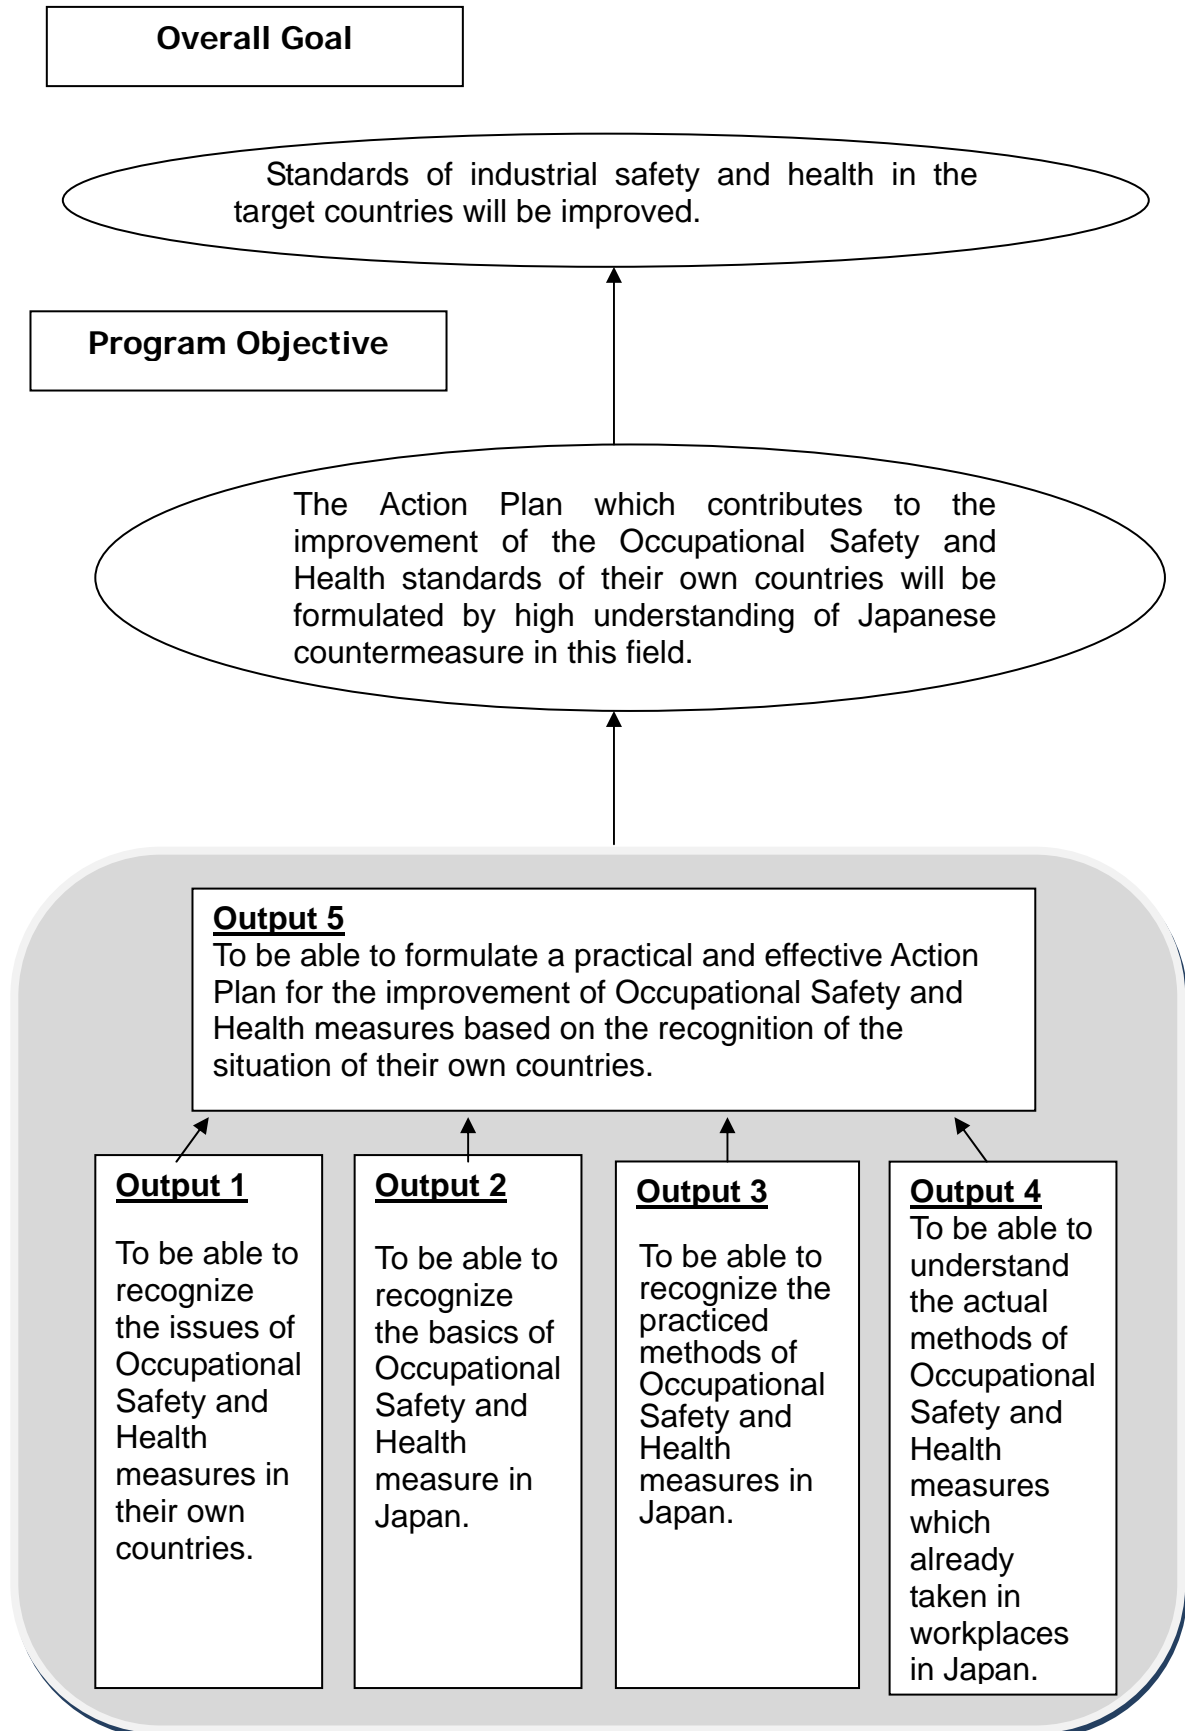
Overall Goal

Standards of industrial safety and health in the target countries will be improved.

Program Objective

The Action Plan which contributes to the improvement of the Occupational Safety and Health standards of their own countries will be formulated by high understanding of Japanese countermeasure in this field.

Output 5
To be able to formulate a practical and effective Action Plan for the improvement of Occupational Safety and Health measures based on the recognition of the situation of their own countries.

Output 1

To be able to recognize the issues of Occupational Safety and Health measures in their own countries.

Output 2

To be able to recognize the basics of Occupational Safety and Health measure in Japan.

Output 3

To be able to recognize the practiced methods of Occupational Safety and Health measures in Japan.

Output 4
To be able to understand the actual methods of Occupational Safety and Health measures which already taken in workplaces in Japan.